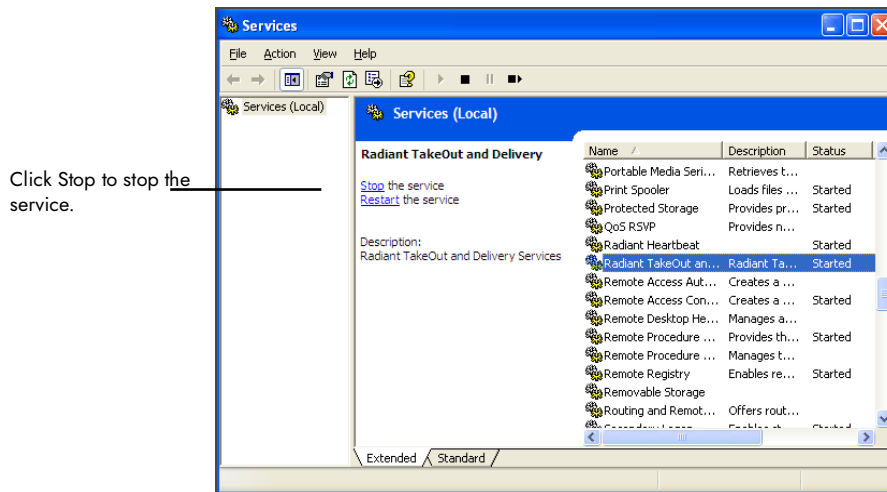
Click Stop to stop the service.

Services

File Action View Help

Services (Local)

Services (Local)

Radiant TakeOut and Delivery

Stop the service
Restart the service

Description:
Radiant TakeOut and Delivery Services

| Name | Description | Status |
|---|---|---|
| Portable Media Seri... | Retrieves t... | |
| Print Spooler | Loads files ... | Started |
| Protected Storage | Provides pr... | Started |
| QoS RSVP | Provides n... | |
| Radiant Heartbeat | | Started |
| Radiant TakeOut an... | Radiant Ta... | Started |
| Remote Access Aut... | Creates a ... | |
| Remote Access Con... | Creates a ... | Started |
| Remote Desktop He... | Manages a... | |
| Remote Procedure ... | Provides th... | Started |
| Remote Procedure ... | Manages t... | |
| Remote Registry | Enables re... | Started |
| Removable Storage | | |
| Routing and Remot... | Offers rout... | |
| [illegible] | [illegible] | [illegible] |

Extended Standard